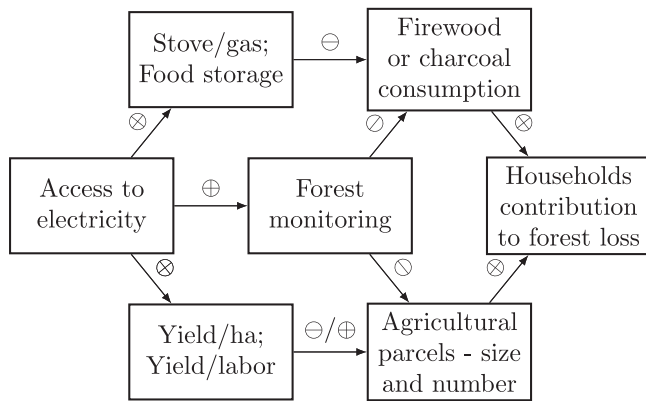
Stove/gas; Food storage

$\ominus$

Firewood or charcoal consumption

$\otimes$

$\oslash$

$\otimes$

Access to electricity

$\oplus$

Forest monitoring

Households contribution to forest loss

$\otimes$

$\oslash$

$\otimes$

Yield/ha; Yield/labor

$\ominus/\oplus$

Agricultural parcels - size and number